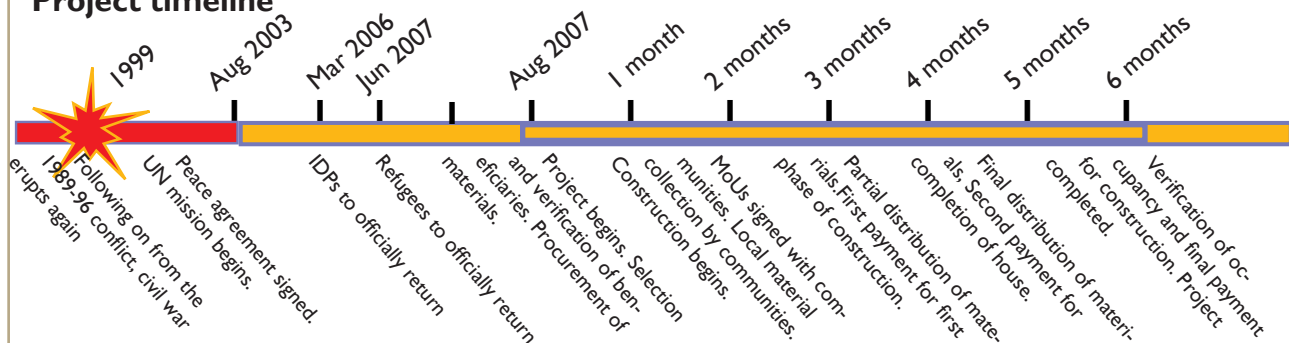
Project timeline

1999

Aug 2003

Mar 2006

Jun 2007

Aug 2007

1 month

2 months

3 months

4 months

5 months

6 months

Following on from the 1989-96 conflict, civil war erupts again

UN mission begins.

Peace agreement signed.

IDPs to officially return

Refugees to officially return

Project begins. Selection and verification of beneficiaries. Procurement of materials.

Construction begins.

MoUs signed with communities. Local material collection by communities.

Partial distribution of materials. First payment for first phase of construction.

Final distribution of materials. Second payment for completion of house.

Verification of occupancy and final payment for construction. Project completed.